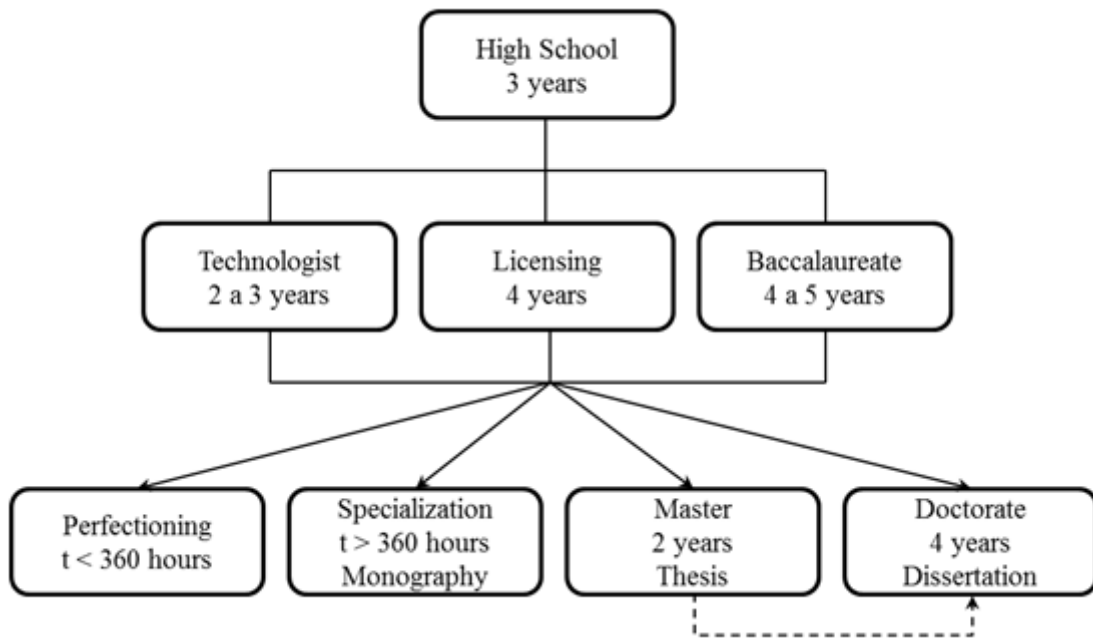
High School
3 years

Technologist
2 a 3 years

Licensing
4 years

Baccalaureate
4 a 5 years

Perfectioning
t < 360 hours

Specialization
t > 360 hours
Monography

Master
2 years
Thesis

Doctorate
4 years
Dissertation